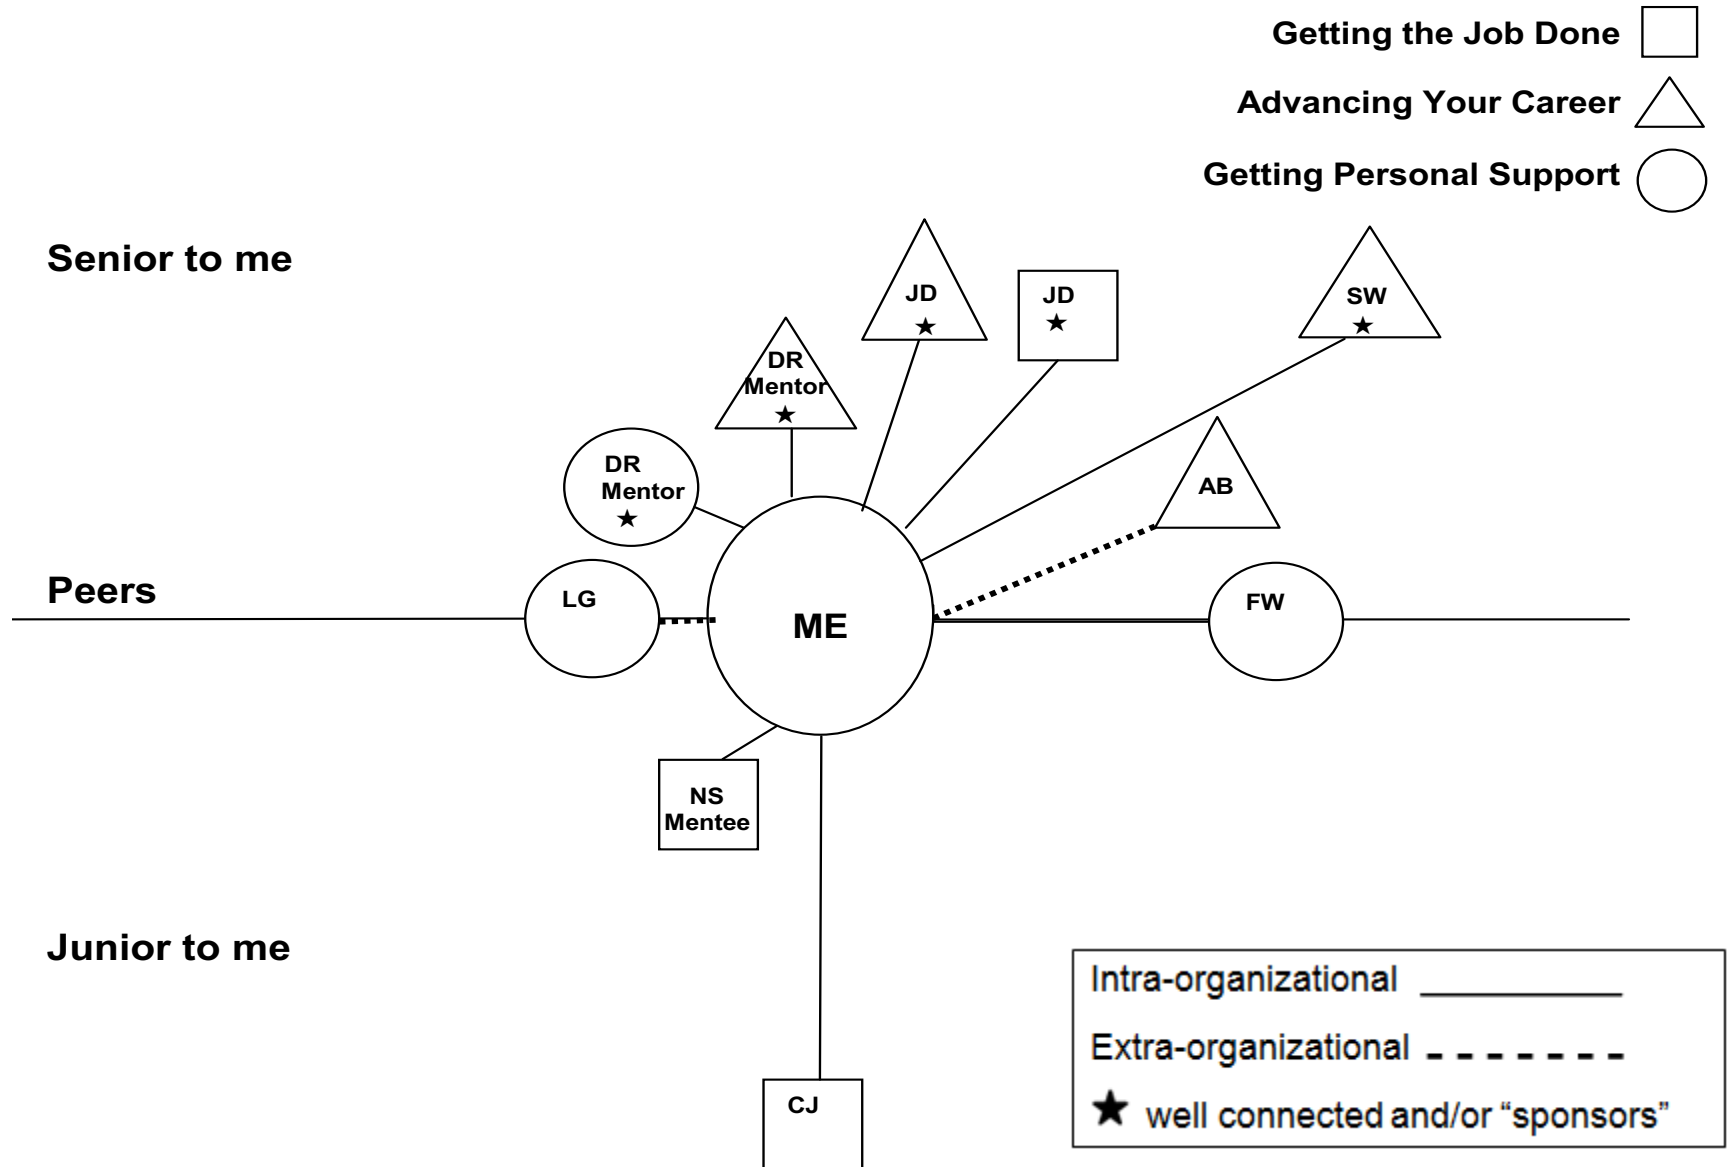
Getting the Job Done

Advancing Your Career

Getting Personal Support

Senior to me

JD ★

JD ★

SW ★

DR Mentor ★

DR Mentor ★

AB

Peers

LG

ME

FW

NS Mentee

Junior to me

CJ

Intra-organizational

Extra-organizational

★ well connected and/or "sponsors"